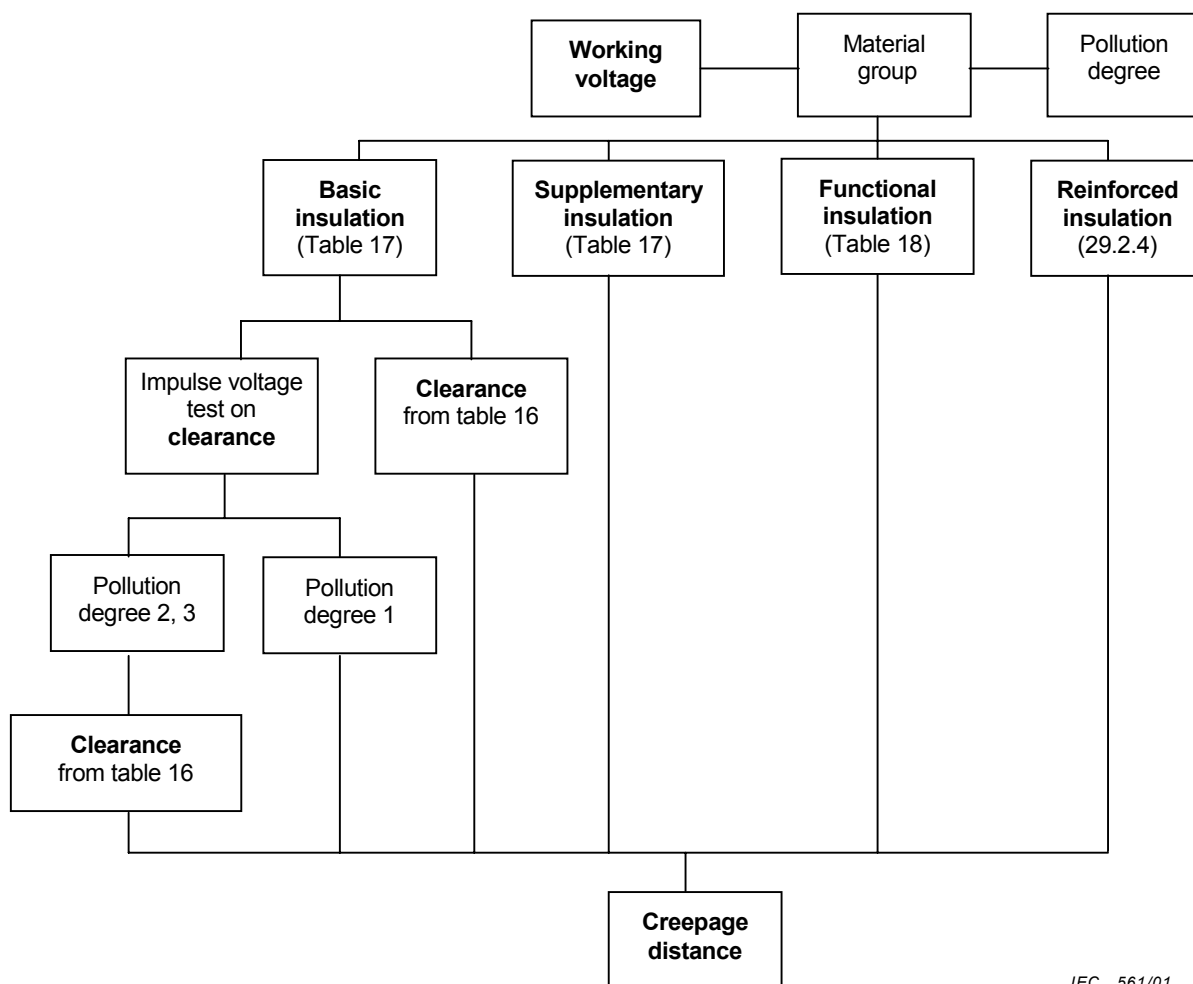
Working voltage

Material group

Pollution degree

Basic insulation (Table 17)

Supplementary insulation (Table 17)

Functional insulation (Table 18)

Reinforced insulation (29.2.4)

Impulse voltage test on clearance

Clearance from table 16

Pollution degree 2, 3

Pollution degree 1

Clearance from table 16

Creepage distance

IEC 561/01